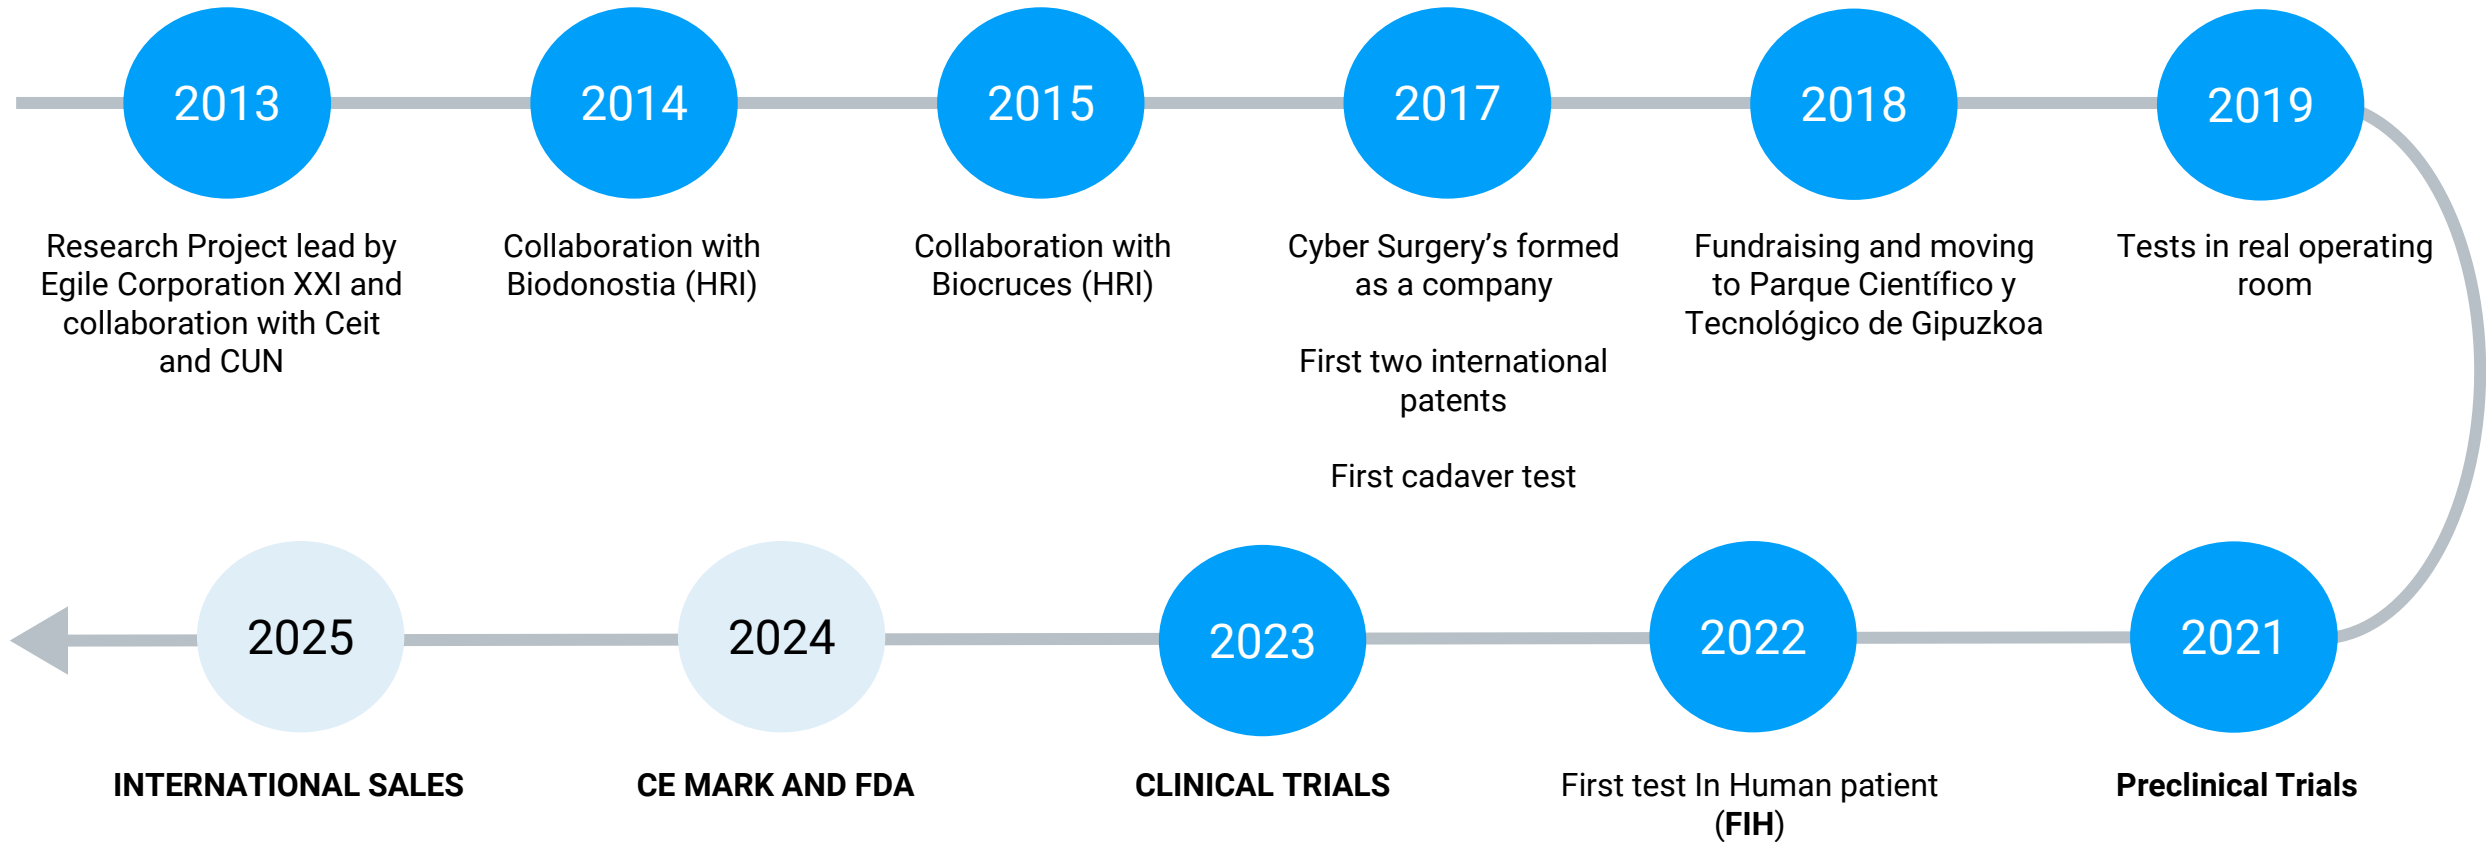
2013

Research Project lead by Egile Corporation XXI and collaboration with Ceit and CUN

2014

Collaboration with Biodonostia (HRI)

2015

Collaboration with Biocruces (HRI)

2017

Cyber Surgery’s formed as a company

First two international patents

First cadaver test

2018

Fundraising and moving to Parque Científico y Tecnológico de Gipuzkoa

2019

Tests in real operating room

2021

Preclinical Trials

2022

First test In Human patient (FIH)

2023

CLINICAL TRIALS

2024

CE MARK AND FDA

2025

INTERNATIONAL SALES